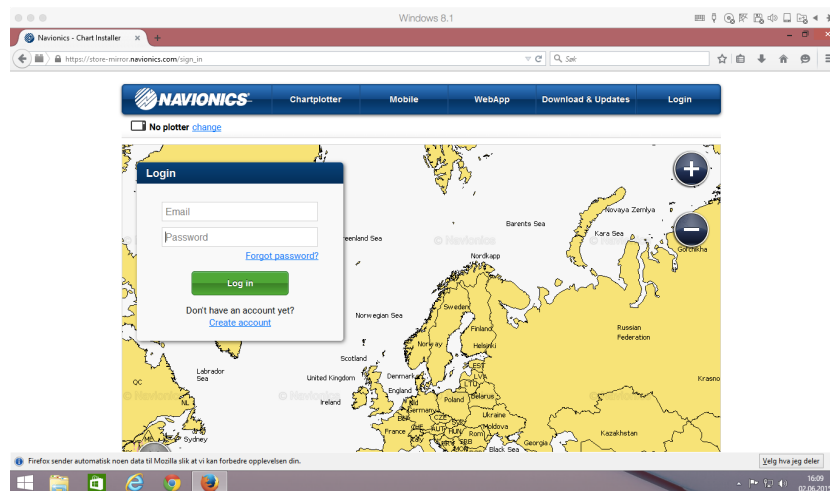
Windows 8.1

Navionics - Chart Installer

https://store-mirror.navionics.com/sign_in

Søk

NAVIONICS

Chartplotter

Mobile

WebApp

Download & Updates

Login

No plotter change

Login

Email

Password

Forgot password?

Log in

Don't have an account yet?

Create account

Novaya Zemlya

Barents Sea

Kara Sea

Greenland Sea

Nordkapp

Norwegian Sea

Sweden

Finland

Norway

Helsinki

Russian Federation

Scotland

Labrador Sea

United Kingdom

Denmark

QC

England

Ireland

Poland

Belarus

Germany

Ukraine

France

Moldova

Kazakhstan

Georgia

Black Sea

Sydney

Krasno

© Navionics

Firefox sender automatisk noen data til Mozilla slik at vi kan forbedre opplevelsen din.

Velg hva jeg deler

16:09

02.06.2015